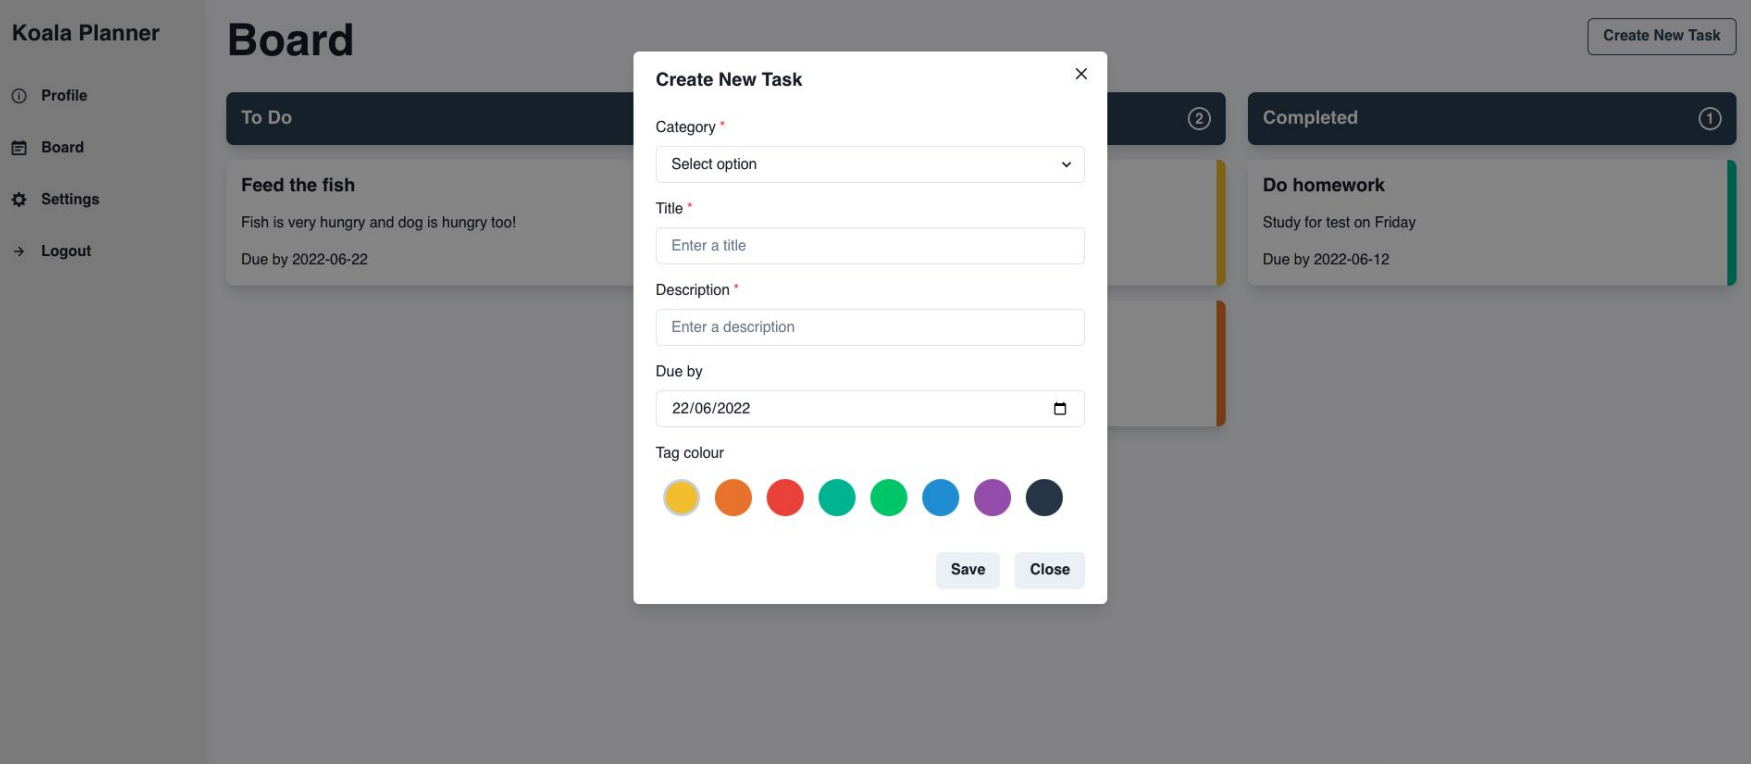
Koala Planner

Profile

Board

Settings

Logout

Board

Create New Task

To Do

Feed the fish

Fish is very hungry and dog is hungry too!

Due by 2022-06-22

2

Completed

1

Do homework

Study for test on Friday

Due by 2022-06-12

Create New Task

×

Category *

Select option

Title *

Enter a title

Description *

Enter a description

Due by

22/06/2022

Tag colour

Save

Close